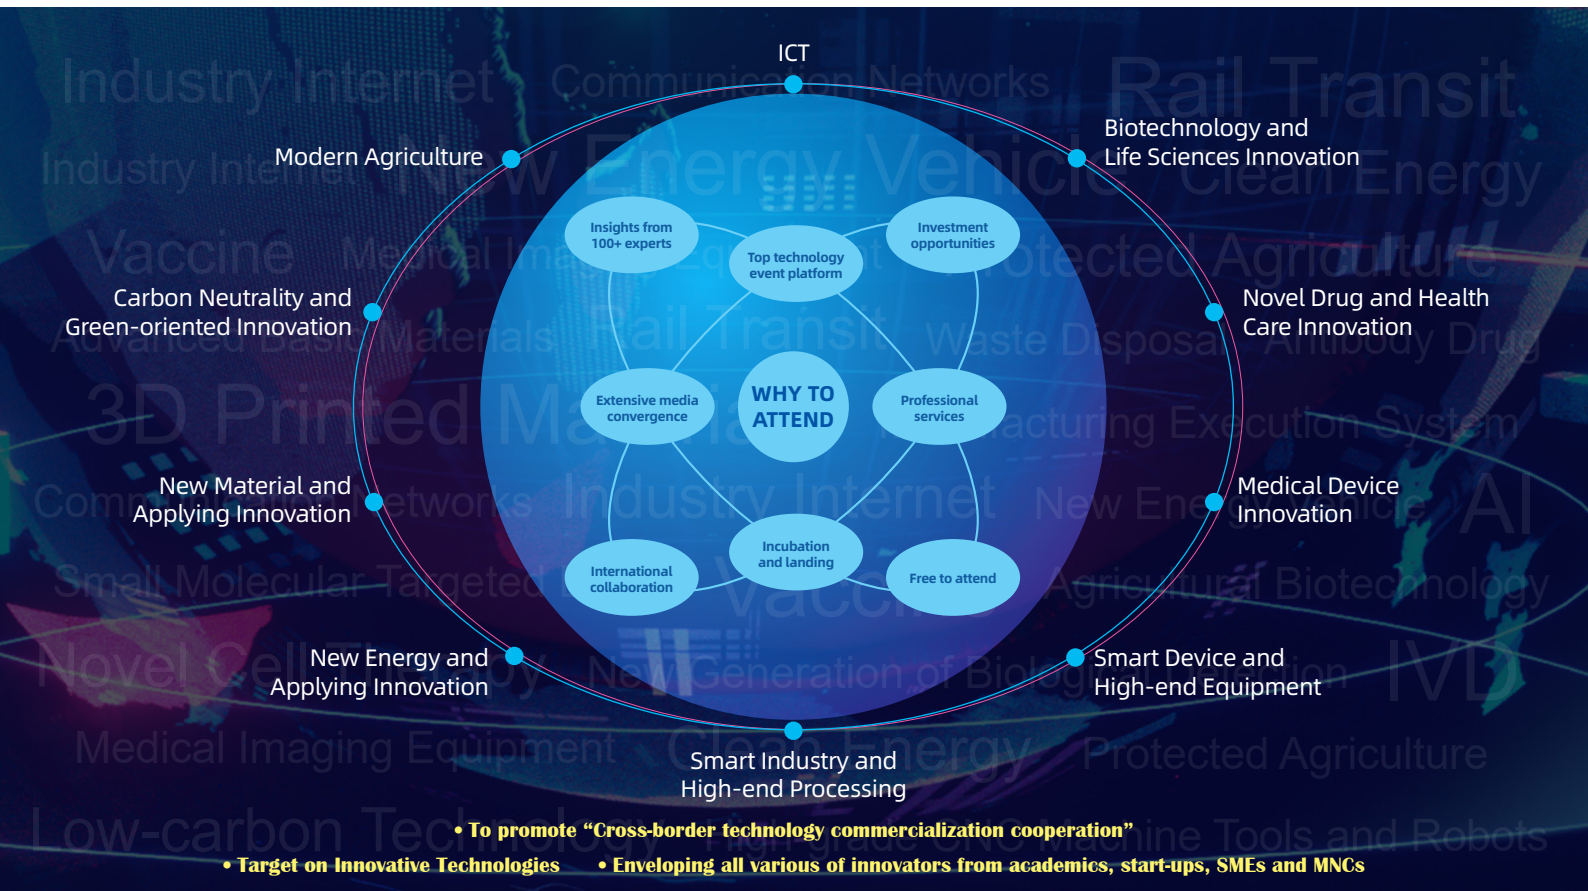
ICT

Modern Agriculture

Biotechnology and Life Sciences Innovation

Carbon Neutrality and Green-oriented Innovation

Novel Drug and Health Care Innovation

New Material and Applying Innovation

Medical Device Innovation

New Energy and Applying Innovation

Smart Device and High-end Equipment

Smart Industry and High-end Processing

Insights from 100+ experts

Top technology event platform

Investment opportunities

Extensive media convergence

WHY TO ATTEND

Professional services

International collaboration

Incubation and landing

Free to attend

Industry Internet Communication Networks Rail Transit

Industry Internet New Energy Vehicle Clean Energy

Vaccine Medical Imaging Equipment Protected Agriculture

Advanced Basic Materials Rail Transit Waste Disposal Antibody Drug

3D Printed Material Manufacturing Execution System

Communication Networks Industry Internet New Energy Vehicle AI

Small Molecular Targeted Vaccine Agricultural Biotechnology

Novel Cell Therapy New Generation of Biology Medication IVD

Medical Imaging Equipment Clean Energy Protected Agriculture

Low-carbon Technology High-grade CNC Machine Tools and Robots

• To promote "Cross-border technology commercialization cooperation"

• Target on Innovative Technologies • Enveloping all various of innovators from academics, start-ups, SMEs and MNCs